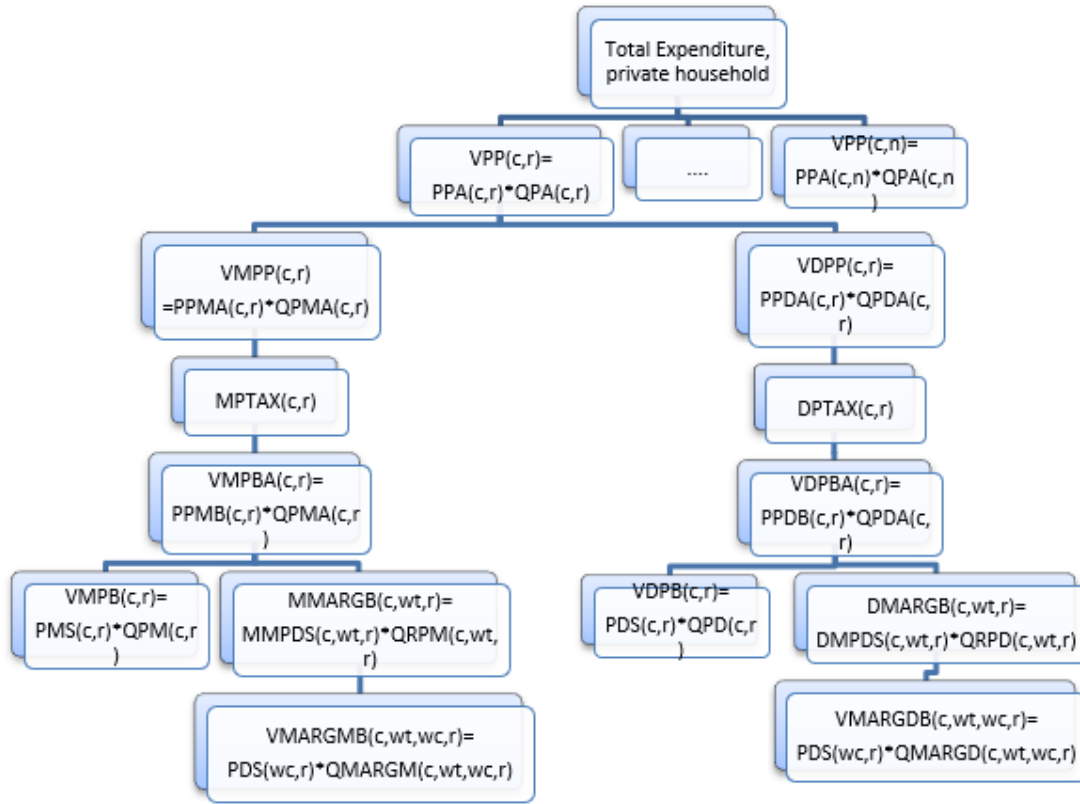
Total Expenditure, private household

VPP(c,r)= PPA(c,r)*QPA(c,r)

....

VPP(c,n)= PPA(c,n)*QPA(c,n)

VMPP(c,r) =PPMA(c,r)*QPMA(c,r)

MPTAX(c,r)

VMPBA(c,r)= PPMB(c,r)*QPMA(c,r)

VMPB(c,r)= PMS(c,r)*QPM(c,r)

MMARGB(c,wt,r)= MMPDS(c,wt,r)*QRPM(c,wt,r)

VMARGMB(c,wt,wc,r)= PDS(wc,r)*QMARGM(c,wt,wc,r)

VDPP(c,r)= PPDA(c,r)*QPDA(c,r)

DPTAX(c,r)

VDPBA(c,r)= PPDB(c,r)*QPDA(c,r)

VDPB(c,r)= PDS(c,r)*QPD(c,r)

DMARGB(c,wt,r)= DMPDS(c,wt,r)*QRPD(c,wt,r)

VMARGDB(c,wt,wc,r)= PDS(wc,r)*QMARGD(c,wt,wc,r)